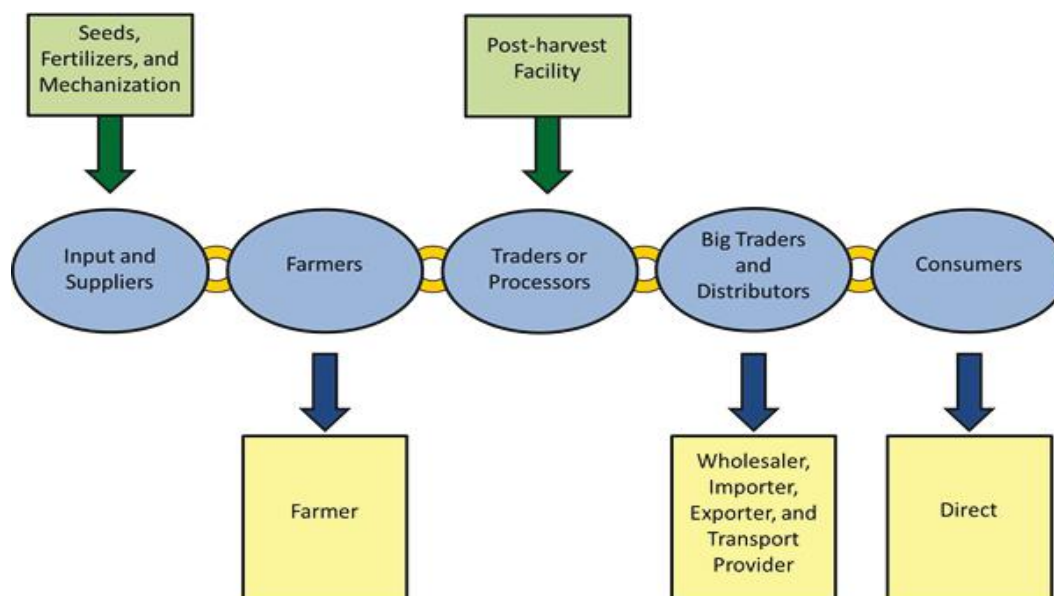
Seeds, Fertilizers, and Mechanization

Post-harvest Facility

Input and Suppliers

Farmers

Traders or Processors

Big Traders and Distributors

Consumers

Farmer

Wholesaler, Importer, Exporter, and Transport Provider

Direct